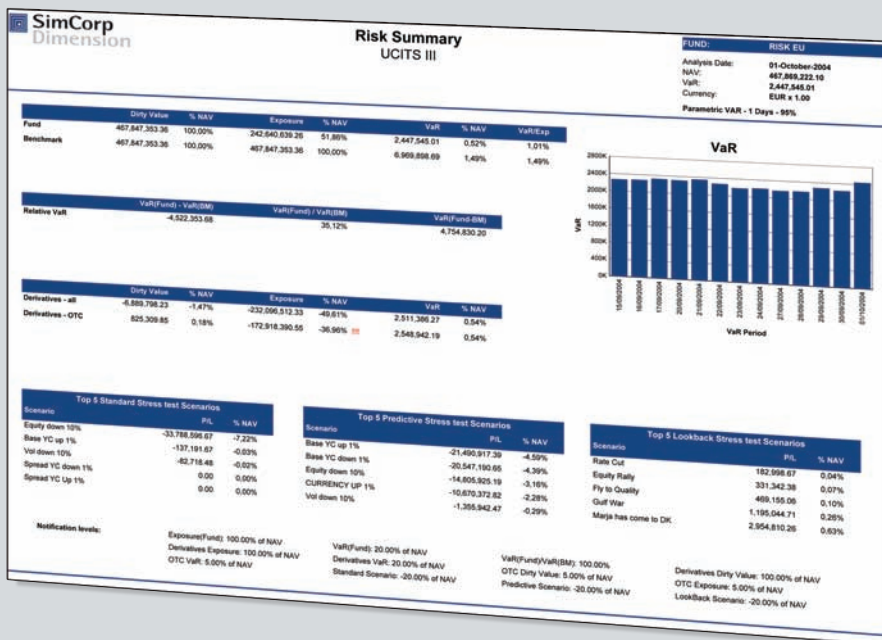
SimCorp Dimension

Risk Summary
UCITS III

| FUND: | RISK EU |
|---|---|
| Analysis Date: | 01-October-2004 |
| NAV: | 467,869,222.10 |
| VaR: | 2,447,545.01 |
| Currency: | EUR x 1.00 |

Parametric VAR - 1 Days - 95%

| | Dirty Value | % NAV | Exposure | % NAV | VaR | % NAV | VaR/Exp |
|---|---|---|---|---|---|---|---|
| Fund | 467,847,353.36 | 100,00% | 242,640,639.26 | 51,86% | 2,447,545.01 | 0,52% | 1,01% |
| Benchmark | 467,847,353.36 | 100,00% | 467,847,353.36 | 100,00% | 6,969,898.69 | 1,49% | 1,49% |

| | VaR(Fund) - VaR(BM) | VaR(Fund) / VaR(BM) | VaR(Fund-BM) |
|---|---|---|---|
| Relative VaR | -4,522,353.68 | 35,12% | 4,754,830.20 |

| | Dirty Value | % NAV | Exposure | % NAV | VaR | % NAV |
|---|---|---|---|---|---|---|
| Derivatives - all | -6,889,798.23 | -1,47% | -232,096,512.33 | -49,61% | 2,511,386.27 | 0,54% |
| Derivatives - OTC | 825,309.85 | 0,18% | -172,918,390.55 | -36,96% | 2,548,942.19 | 0,54% |

VaR
2800K 2400K 2000K 1800K 1600K 1200K 1000K 800K 400K 0K
VaR
15/09/2004 16/09/2004 17/09/2004 20/09/2004 21/09/2004 22/09/2004 23/09/2004 24/09/2004 27/09/2004 28/09/2004 29/09/2004 30/09/2004 01/10/2004
VaR Period

Top 5 Standard Stress test Scenarios
| Scenario | P/L | % NAV |
|---|---|---|
| Equity down 10% | -33,788,596.67 | -7,22% |
| Base YC up 1% | -137,191.67 | -0.03% |
| Vol down 10% | -82,718.48 | -0.02% |
| Spread YC down 1% | 0.00 | 0.00% |
| Spread YC Up 1% | 0.00 | 0.00% |

Top 5 Predictive Stress test Scenarios
| Scenario | P/L | % NAV |
|---|---|---|
| Base YC up 1% | -21,490,917.39 | -4,59% |
| Base YC down 1% | -20,547,190.65 | -4,39% |
| Equity down 10% | -14,805,925.19 | -3,16% |
| CURRENCY UP 1% | -10,670,372.82 | -2,28% |
| Vol down 10% | -1,355,942.47 | -0,29% |

Top 5 Lookback Stress test Scenarios
| Scenario | P/L | % NAV |
|---|---|---|
| Rate Cut | 182,998.67 | 0.04% |
| Equity Rally | 331,342.38 | 0.07% |
| Fly to Quality | 469,155.06 | 0.10% |
| Gulf War | 1,195,044.71 | 0.26% |
| Marja has come to DK | 2,954,810.26 | 0.63% |

Notification levels:
Exposure(Fund): 100.00% of NAV
Derivatives Exposure: 100.00% of NAV
OTC VaR: 5.00% of NAV
VaR(Fund): 20.00% of NAV
Derivatives VaR: 20.00% of NAV
Standard Scenario: -20.00% of NAV
VaR(Fund)/VaR(BM): 100.00%
OTC Dirty Value: 5.00% of NAV
Predictive Scenario: -20.00% of NAV
Derivatives Dirty Value: 100.00% of NAV
OTC Exposure: 5.00% of NAV
LookBack Scenario: -20.00% of NAV